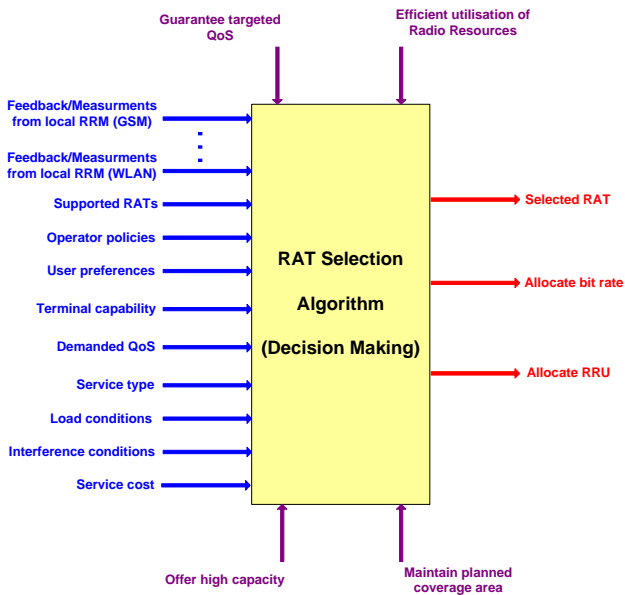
Guarantee targeted QoS

Efficient utilisation of Radio Resources

Feedback/Measurments from local RRM (GSM)

Feedback/Measurments from local RRM (WLAN)

Supported RATs

Operator policies

User preferences

Terminal capability

Demanded QoS

Service type

Load conditions

Interference conditions

Service cost

RAT Selection

Algorithm

(Decision Making)

Selected RAT

Allocate bit rate

Allocate RRU

Offer high capacity

Maintain planned coverage area